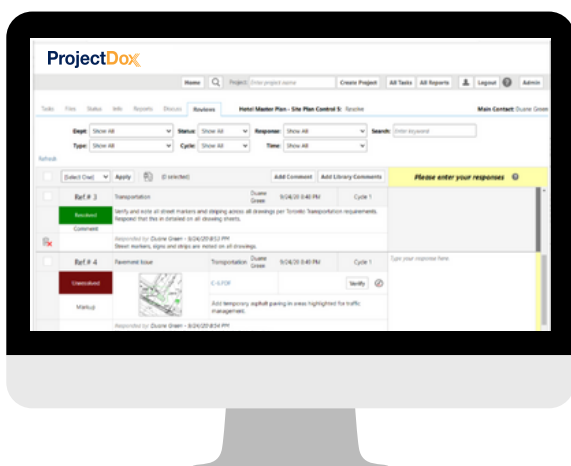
ProjectDox

Home | Project: Enter project name | Create Project | All Tasks | All Reports | Logout | Admin

Tasks | Files | Status | Info | Reports | Discuss | Reviews | Hotel Master Plan - Site Plan Control S: Resolve | Main Contact: Duane Green

Dept: Show All | Status: Show All | Response: Show All | Search: Enter keyword
Type: Show All | Cycle: Show All | Time: Show All

Refresh

(Select One) | Apply | (0 selected) | Add Comment | Add Library Comments | Please enter your responses

Ref.# 3 | Transportation | Duane Green | 9/24/20 8:40 PM | Cycle 1
Resolved
Comment
Verify and note all street markers and striping across all drawings per Toronto Transportation requirements. Request that this in detailed on all drawing sheets.
Responded by: Duane Green - 9/24/20 8:52 PM
Street markers, signs and strips are noted on all drawings.

Ref.# 4 | Pavement Issue | Transportation | Duane Green | 9/24/20 8:40 PM | Cycle 1
Unresolved
Markup
C-5.PDF | Verify
Add temporary asphalt paving in areas highlighted for traffic management.
Responded by: Duane Green - 9/24/20 8:54 PM

Type your response here.